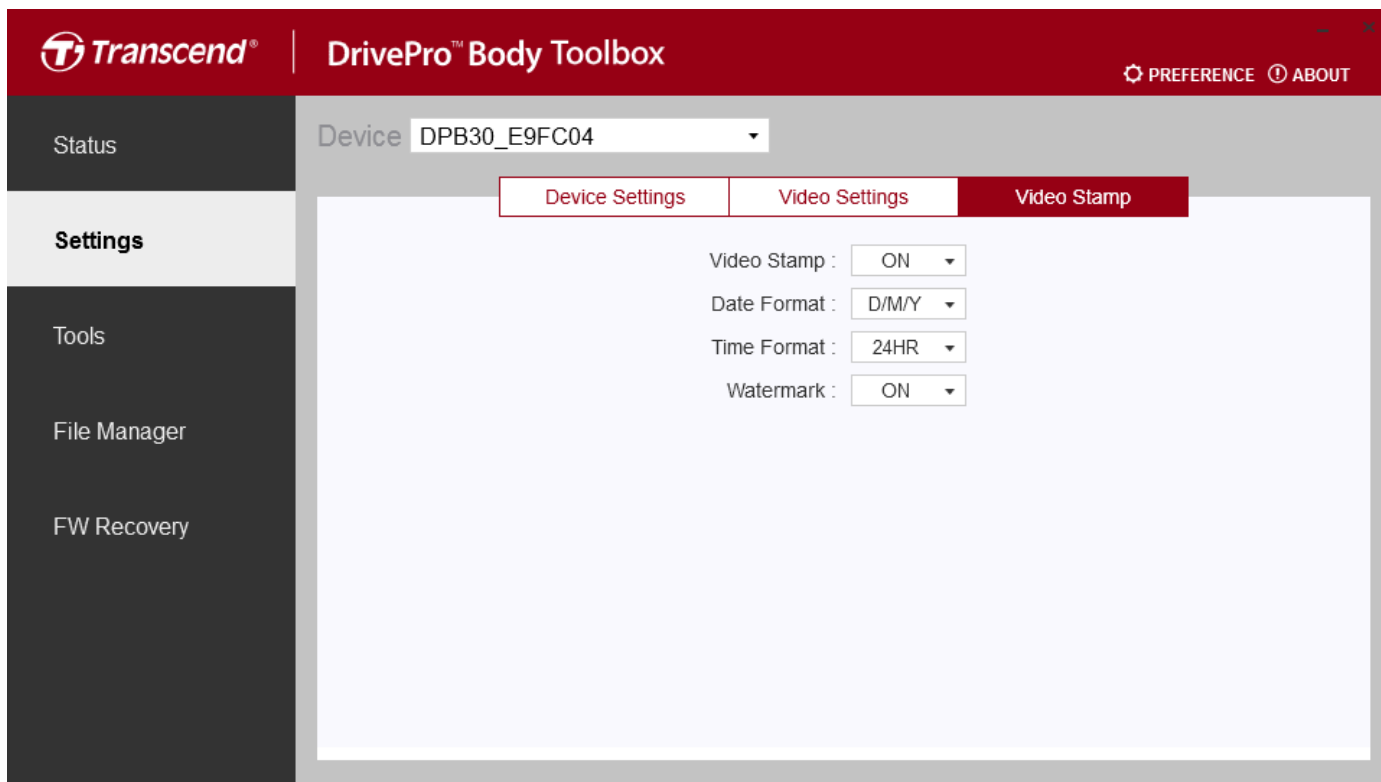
Transcend®

DrivePro™ Body Toolbox

PREFERENCE ABOUT

Status

Settings

Tools

File Manager

FW Recovery

Device DPB30_E9FC04

Device Settings | Video Settings | Video Stamp

Video Stamp : ON

Date Format : D/M/Y

Time Format : 24HR

Watermark : ON